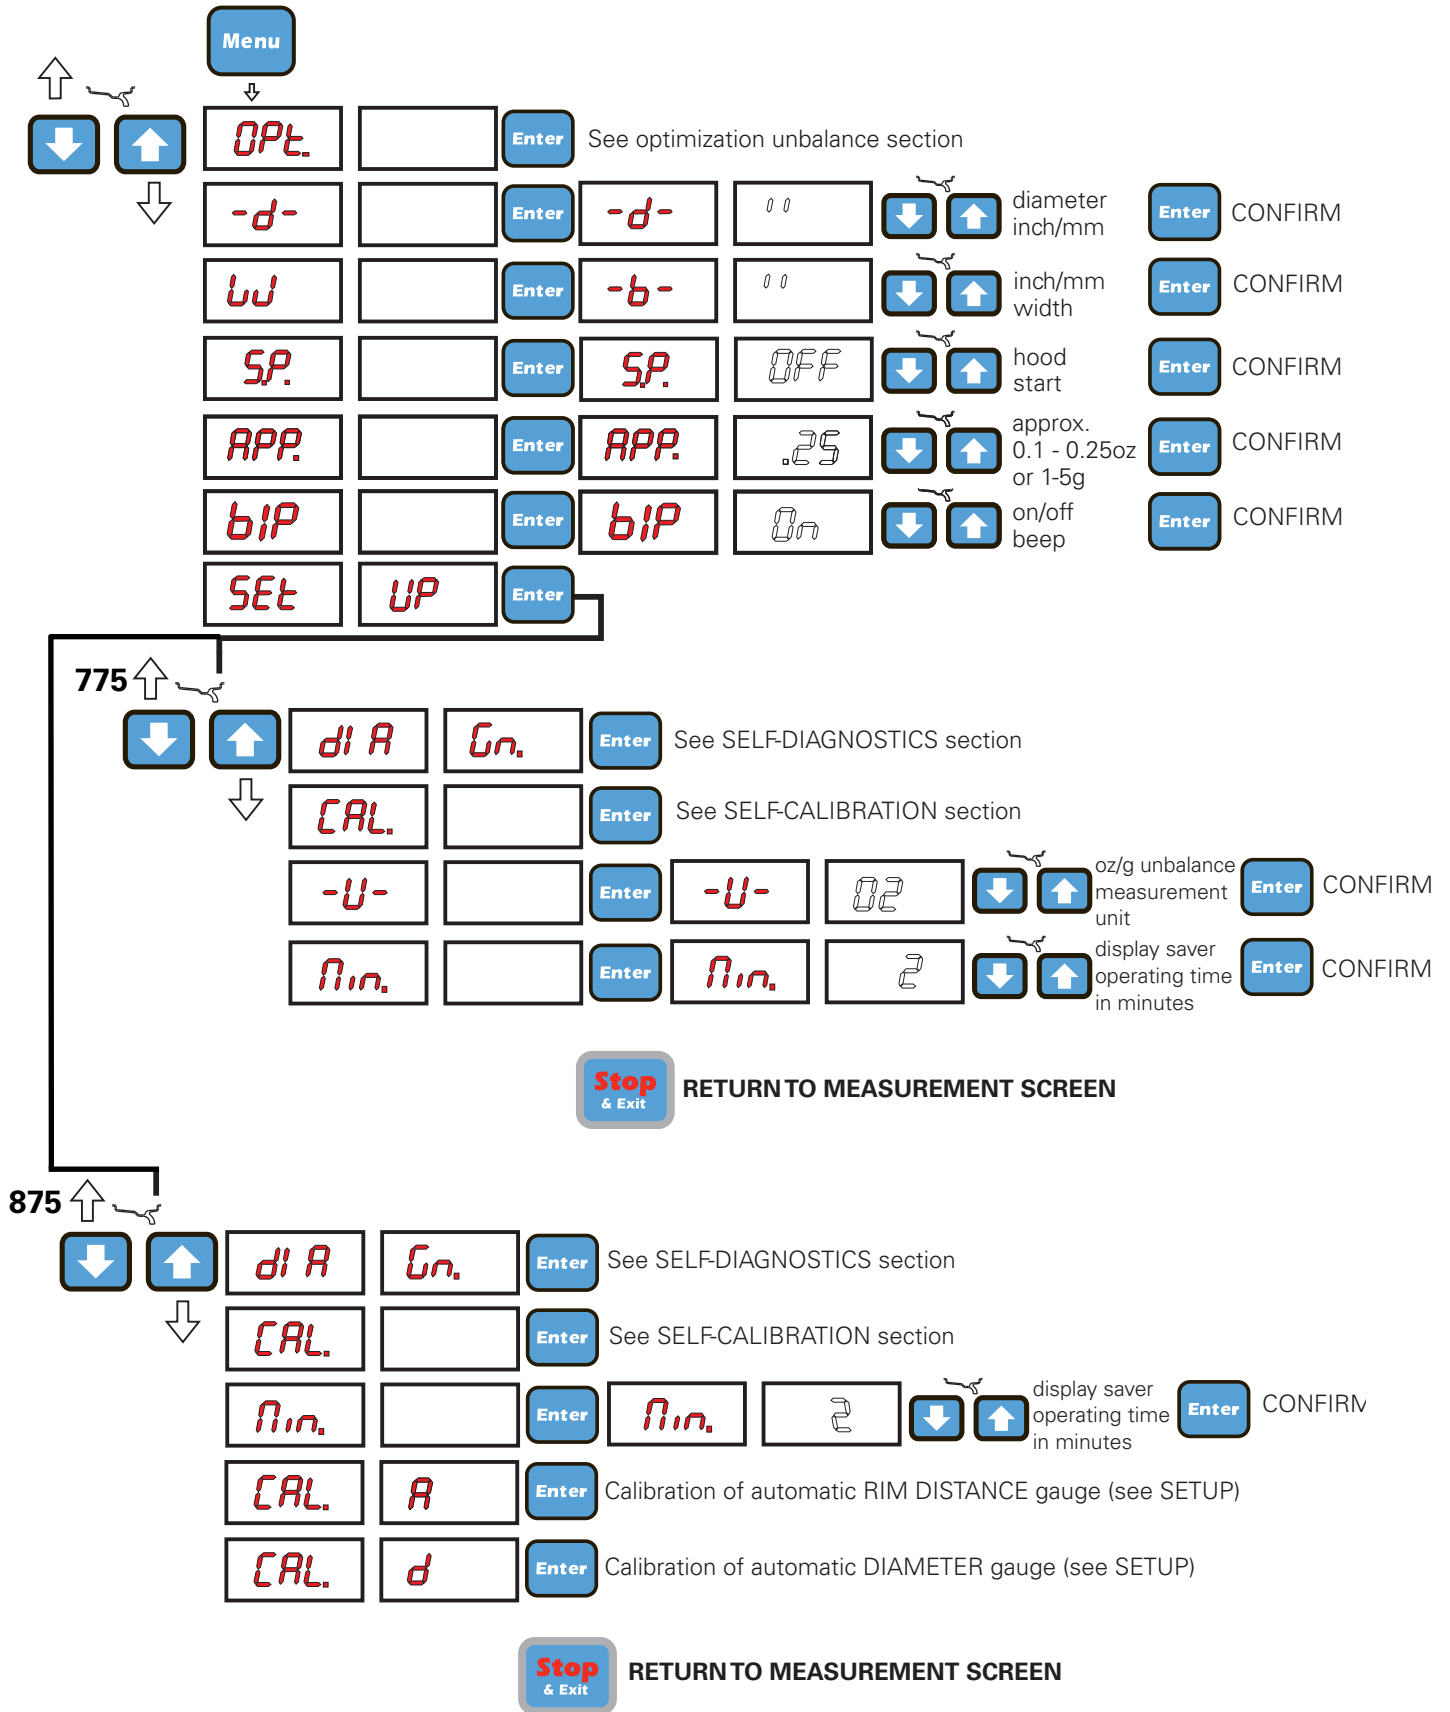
Menu

OPt.

Enter See optimization unbalance section

-d-

Enter -d- 00 diameter inch/mm Enter CONFIRM

Wd

Enter -b- 00 inch/mm width Enter CONFIRM

S.P.

Enter S.P. OFF hood start Enter CONFIRM

APP.

Enter APP. .25 approx. 0.1 - 0.25oz or 1-5g Enter CONFIRM

bIP

Enter bIP On on/off beep Enter CONFIRM

SEt UP Enter

775

dI A Gn. Enter See SELF-DIAGNOSTICS section

CAL. Enter See SELF-CALIBRATION section

-U- Enter -U- 02 oz/g unbalance measurement unit Enter CONFIRM

Min. Enter Min. 2 display saver operating time in minutes Enter CONFIRM

Stop & Exit RETURN TO MEASUREMENT SCREEN

875

dI A Gn. Enter See SELF-DIAGNOSTICS section

CAL. Enter See SELF-CALIBRATION section

Min. Enter Min. 2 display saver operating time in minutes Enter CONFIRM

CAL. A Enter Calibration of automatic RIM DISTANCE gauge (see SETUP)

CAL. d Enter Calibration of automatic DIAMETER gauge (see SETUP)

Stop & Exit RETURN TO MEASUREMENT SCREEN